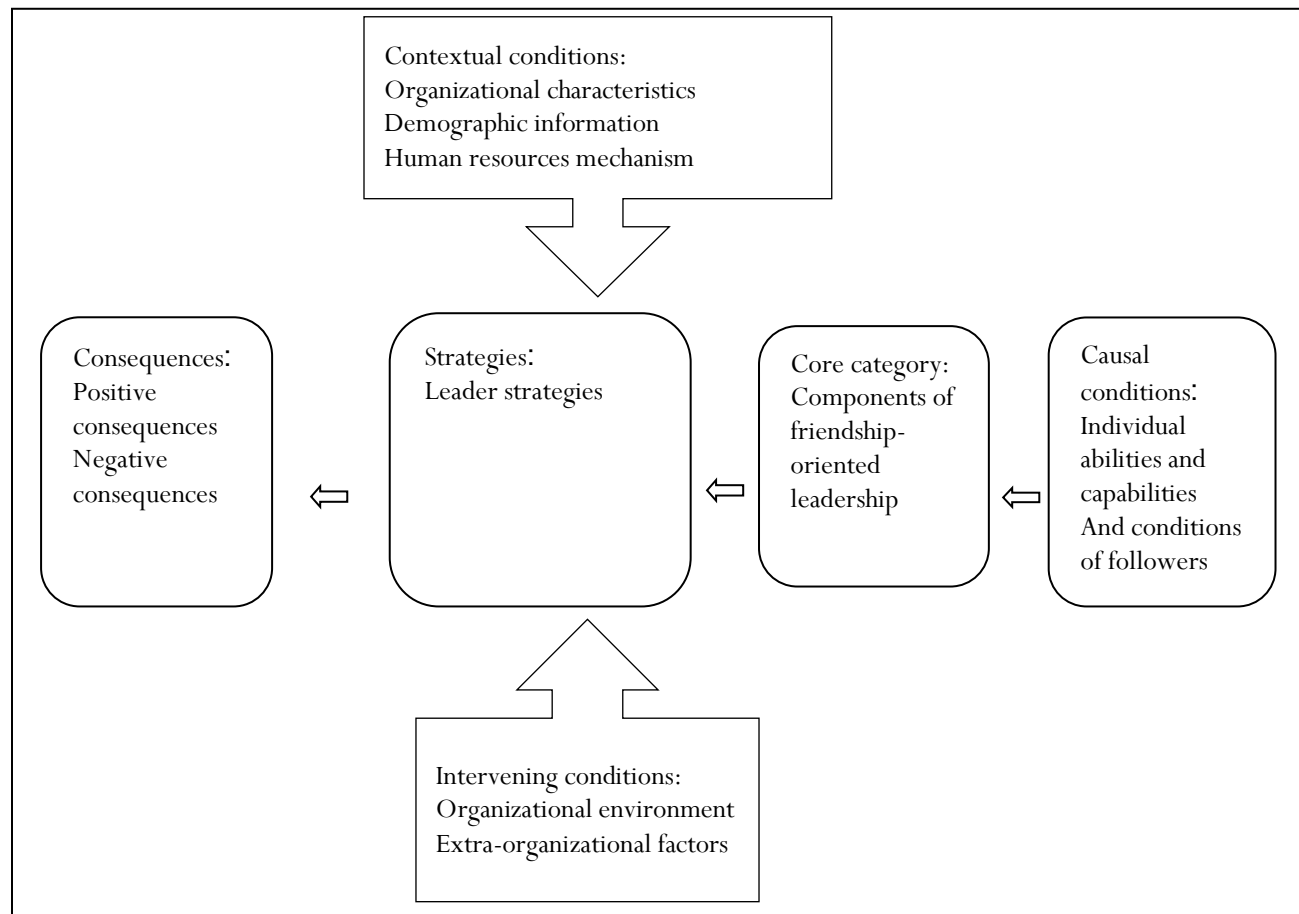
Contextual conditions:
Organizational characteristics
Demographic information
Human resources mechanism

Consequences:
Positive consequences
Negative consequences

Strategies:
Leader strategies

Core category:
Components of friendship-oriented leadership

Causal conditions:
Individual abilities and capabilities
And conditions of followers

Intervening conditions:
Organizational environment
Extra-organizational factors